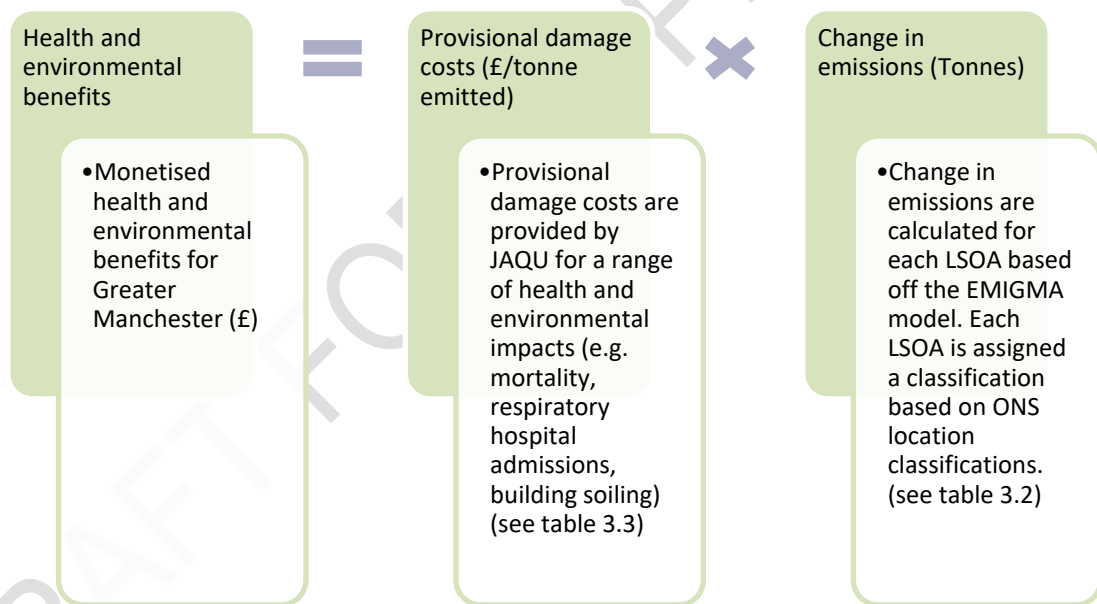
Health and environmental benefits

•Monetised health and environmental benefits for Greater Manchester (£)

=

Provisional damage costs (£/tonne emitted)

•Provisional damage costs are provided by JAQU for a range of health and environmental impacts (e.g. mortality, respiratory hospital admissions, building soiling) (see table 3.3)

×

Change in emissions (Tonnes)

•Change in emissions are calculated for each LSOA based off the EMIGMA model. Each LSOA is assigned a classification based on ONS location classifications. (see table 3.2)

DRAFT FOR